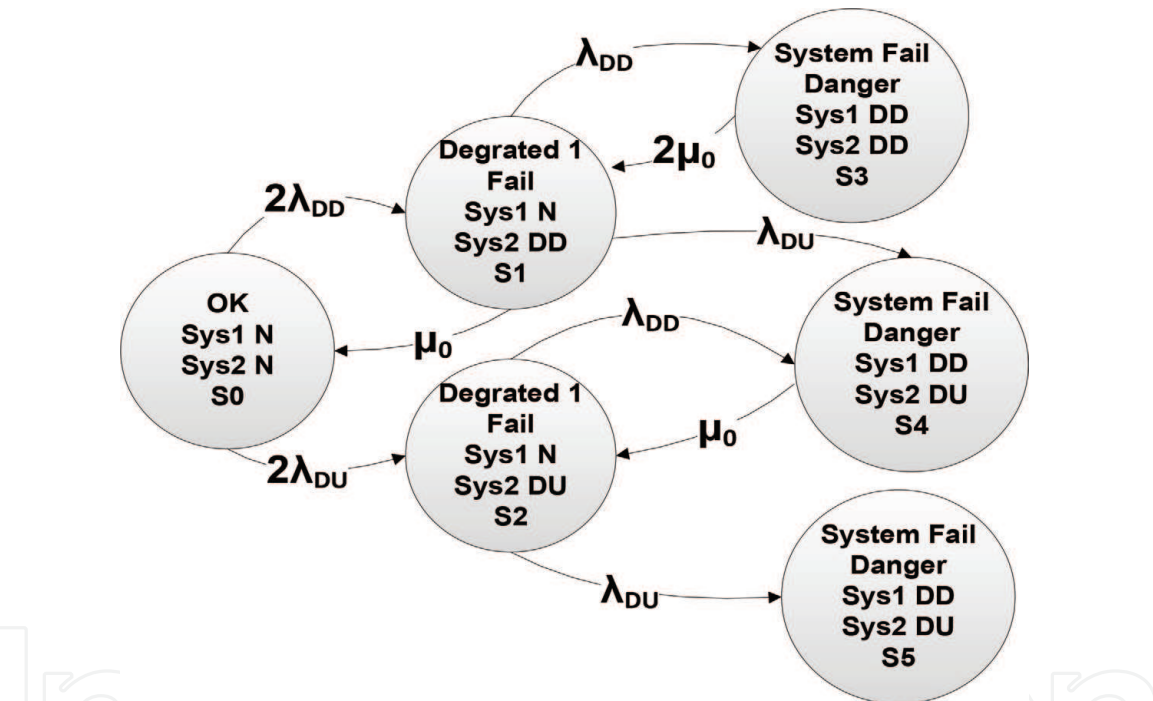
$\lambda_{DD}$

System Fail
Danger
Sys1 DD
Sys2 DD
S3

$2\mu_0$

Degrated 1
Fail
Sys1 N
Sys2 DD
S1

$2\lambda_{DD}$

$\lambda_{DU}$

OK
Sys1 N
Sys2 N
S0

$\mu_0$

$\lambda_{DD}$

System Fail
Danger
Sys1 DD
Sys2 DU
S4

Degrated 1
Fail
Sys1 N
Sys2 DU
S2

$\mu_0$

$2\lambda_{DU}$

$\lambda_{DU}$

System Fail
Danger
Sys1 DD
Sys2 DU
S5